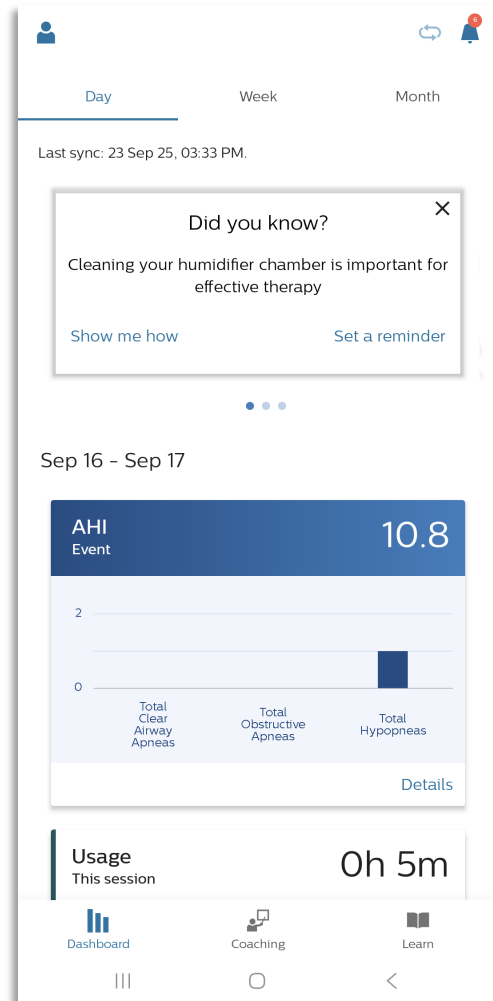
5

Day
Week
Month

Last sync: 23 Sep 25, 03:33 PM.

Did you know?

Cleaning your humidifier chamber is important for effective therapy

Show me how
Set a reminder

Sep 16 - Sep 17

AHI
Event
10.8

2
0

Total Clear Airway Apneas
Total Obstructive Apneas
Total Hypopneas

Details

Usage
This session
0h 5m

Dashboard
Coaching
Learn